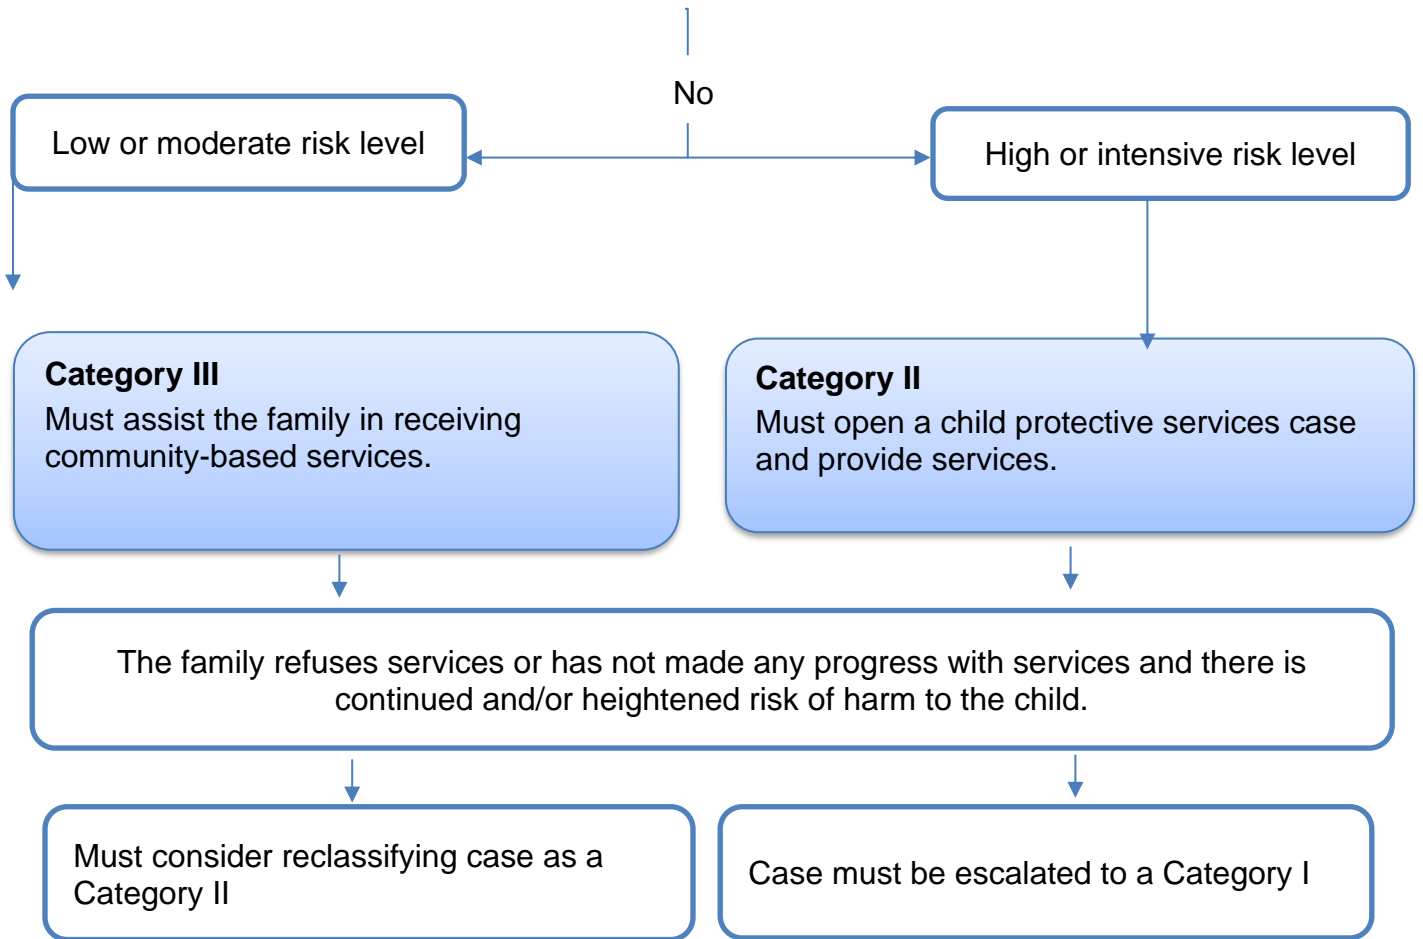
No

Low or moderate risk level

High or intensive risk level

**Category III**
Must assist the family in receiving community-based services.

**Category II**
Must open a child protective services case and provide services.

The family refuses services or has not made any progress with services and there is continued and/or heightened risk of harm to the child.

Must consider reclassifying case as a Category II

Case must be escalated to a Category I